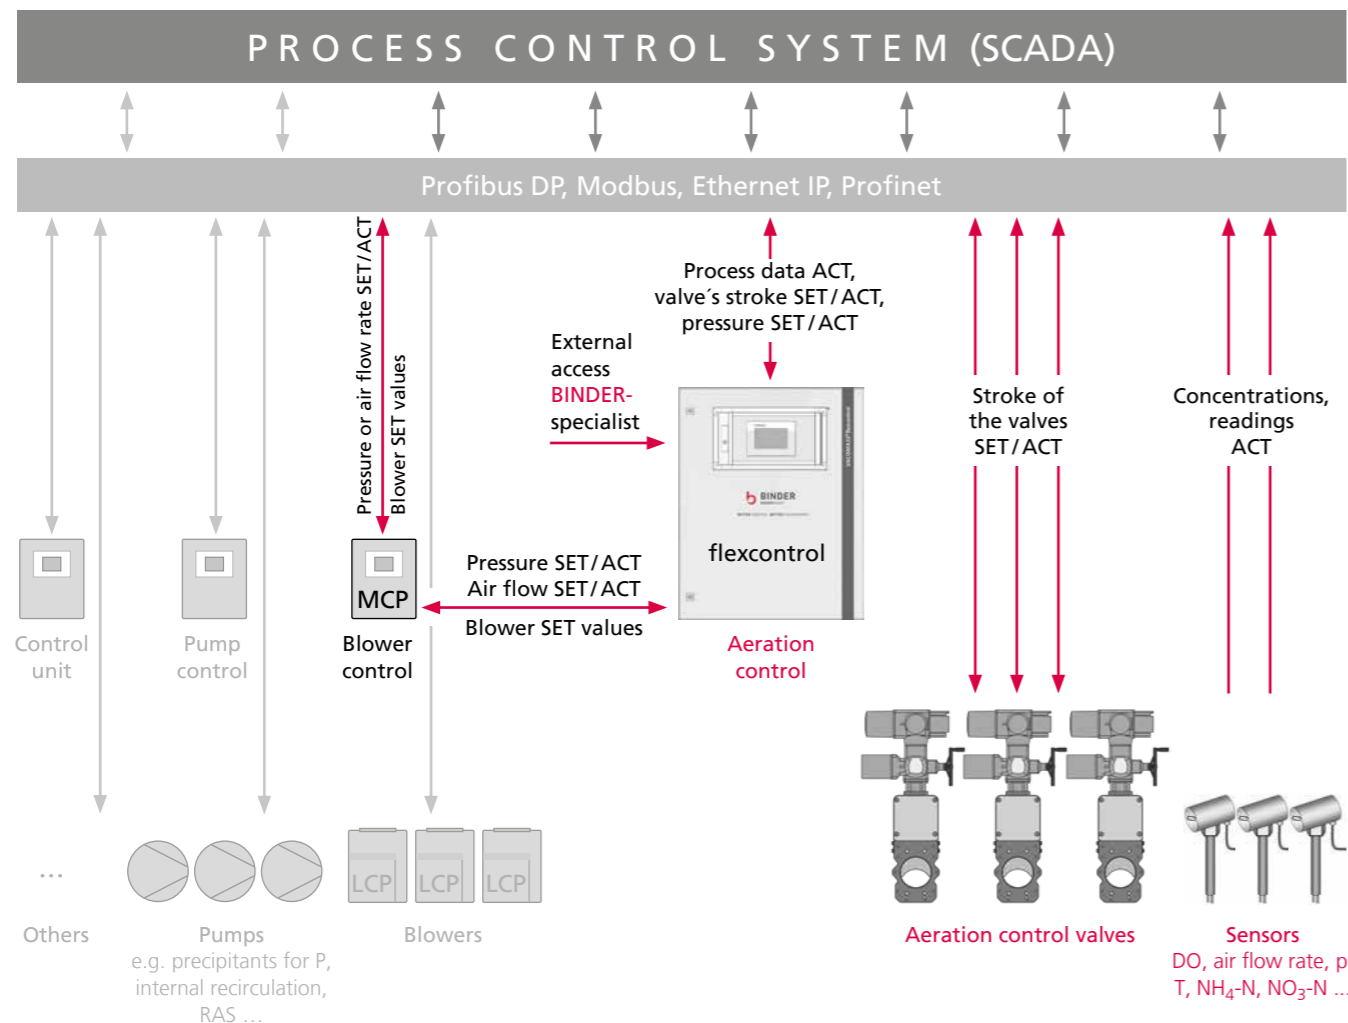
PROCESS CONTROL SYSTEM (SCADA)

Profibus DP, Modbus, Ethernet IP, Profinet

Pressure or air flow rate SET/ACT

Blower SET values

Process data ACT, valve´s stroke SET/ACT, pressure SET/ACT

External access BINDER-specialist

BINDER

flexcontrol

Stroke of the valves SET/ACT

Concentrations, readings ACT

Control unit

Pump control

MCP

Blower control

Pressure SET/ACT
Air flow SET/ACT

Blower SET values

Aeration control

...

LCP LCP LCP

Others

Pumps
e.g. precipitants for P, internal recirculation, RAS ...

Blowers

Aeration control valves

Sensors
DO, air flow rate, p
T, $NH_4$-N, $NO_3$-N ...